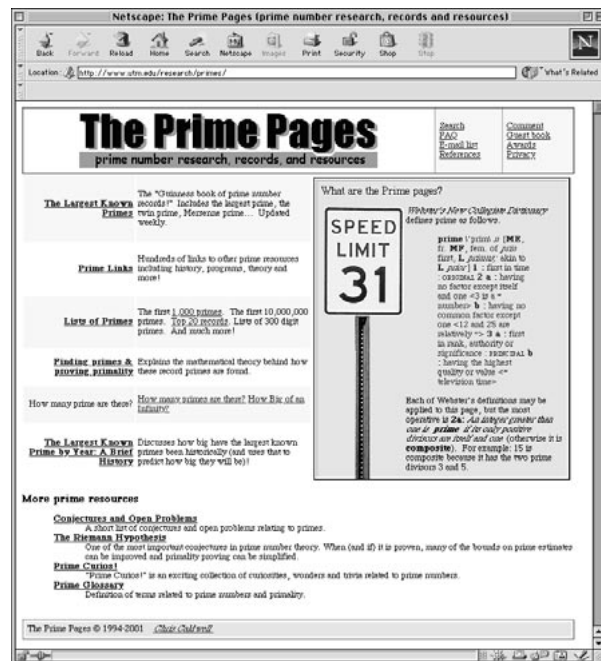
Netscape: The Prime Pages (prime number research, records and resources)

Back Forward Reload Home Search Netscape Images Print Security Shop Stop

Location: http://www.utm.edu/research/primes/

What's Related

The Prime Pages
prime number research, records, and resources

Search
FAQ
E-mail list
References

Comment
Guest book
Awards
Privacy

The Largest Known Primes — The "Guinness book of prime number records!" Includes the largest prime, the twin prime, Mersenne prime... Updated weekly.

Prime Links — Hundreds of links to other prime resources including history, programs, theory and more!

Lists of Primes — The first 1,000 primes. The first 10,000,000 primes. Top 20 records. Lists of 300 digit primes. And much more!

Finding primes & proving primality — Explains the mathematical theory behind how these record primes are found.

How many prime are there? — How many primes are there? How Big of an Infinity?

The Largest Known Prime by Year: A Brief History — Discusses how big have the largest known primes been historically (and uses that to predict how big they will be)!

What are the Prime pages?

SPEED LIMIT 31

Webster's New Collegiate Dictionary defines prime as follows.

prime \'prim\ a [ME, fr. MF, fem. of prin first, L primus; akin to L prior] 1 : first in time : ORIGINAL 2 a : having no factor except itself and one <3 is a ~ number> b : having no common factor except one <12 and 25 are relatively ~> 3 a : first in rank, authority or significance : PRINCIPAL b : having the highest quality or value <~ television time>

Each of Webster's definitions may be applied to this page, but the most operative is 2a: An integer greater than one is prime if the only positive divisors are itself and one (otherwise it is composite). For example: 15 is composite because it has the two prime divisors 3 and 5.

More prime resources

Conjectures and Open Problems
A short list of conjectures and open problems relating to primes.
The Riemann Hypothesis
One of the most important conjectures in prime number theory. When (and if) it is proven, many of the bounds on prime estimates can be improved and primality proving can be simplified.
Prime Curios!
"Prime Curios!" is an exciting collection of curiosities, wonders and trivia related to prime numbers.
Prime Glossary
Definition of terms related to prime numbers and primality.

The Prime Pages © 1994-2001 Chris Caldwell